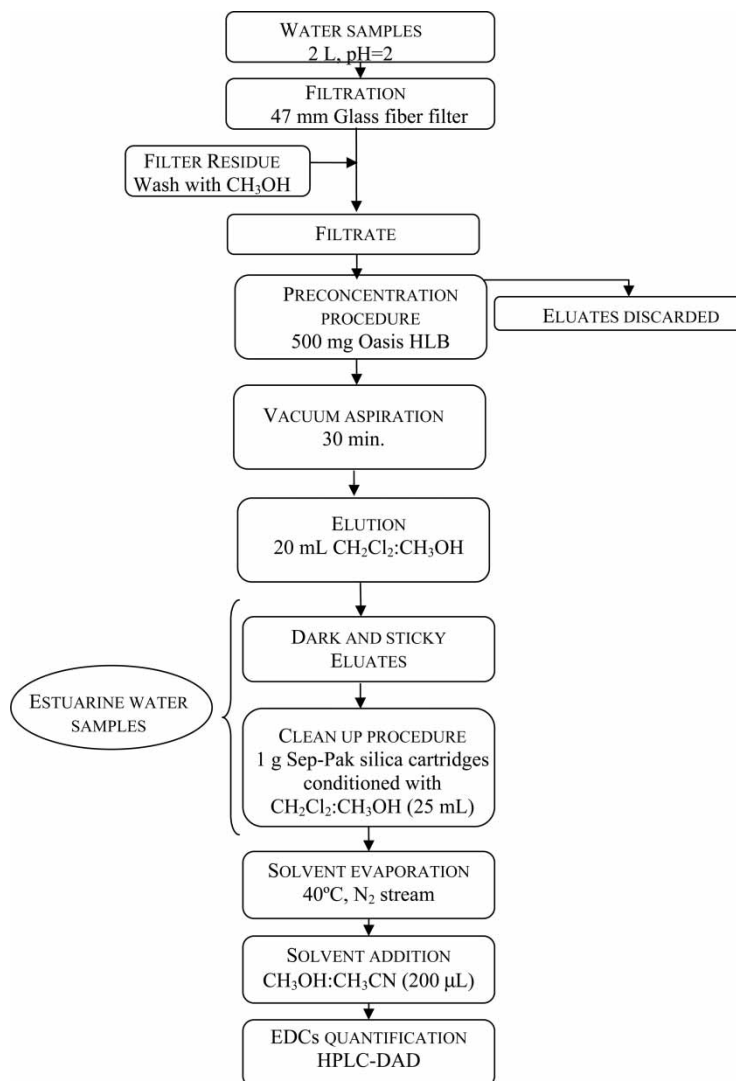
WATER SAMPLES
2 L, pH=2

FILTRATION
47 mm Glass fiber filter

FILTER RESIDUE
Wash with $CH_3OH$

FILTRATE

PRECONCENTRATION PROCEDURE
500 mg Oasis HLB

ELUATES DISCARDED

VACUUM ASPIRATION
30 min.

ELUTION
20 mL $CH_2Cl_2$:$CH_3OH$

ESTUARINE WATER SAMPLES

DARK AND STICKY
Eluates

CLEAN UP PROCEDURE
1 g Sep-Pak silica cartridges conditioned with $CH_2Cl_2$:$CH_3OH$ (25 mL)

SOLVENT EVAPORATION
40ºC, $N_2$ stream

SOLVENT ADDITION
$CH_3OH$:$CH_3CN$ (200 μL)

EDCs QUANTIFICATION
HPLC-DAD